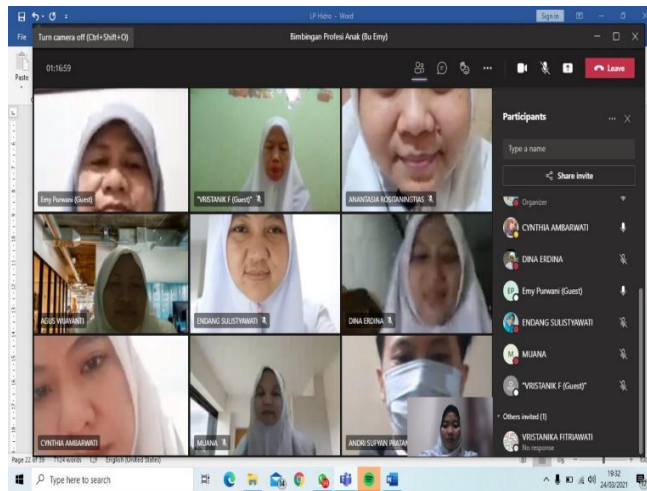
LP Hidro - Word

Sign in

File

Turn camera off (Ctrl+Shift+O)

Bimbingan Profesi Anak (Bu Emy)

Paste

01:16:59

Leave

Participants

Type a name

Share invite

Organizer

CYNTHIA AMBARWATI

DINA ERDINA

EP

Emy Purwani (Guest)

ENDANG SULISTYAWATI

M

MUANA

"VRISTANIK F (Guest)"

Others invited (1)

VRISTANIKA FITRIAWATI

No response

Emy Purwani (Guest)

"VRISTANIK F (Guest)"

ANANTASIA ROSTIANINGTYAS

AGUS WIJAYANTI

ENDANG SULISTYAWATI

DINA ERDINA

CYNTHIA AMBARWATI

MUANA

ANDRI SUPYAN PRATAMA

Page 22 of 39   1124 words   English (United States)

Type here to search

19:32

24/03/2021